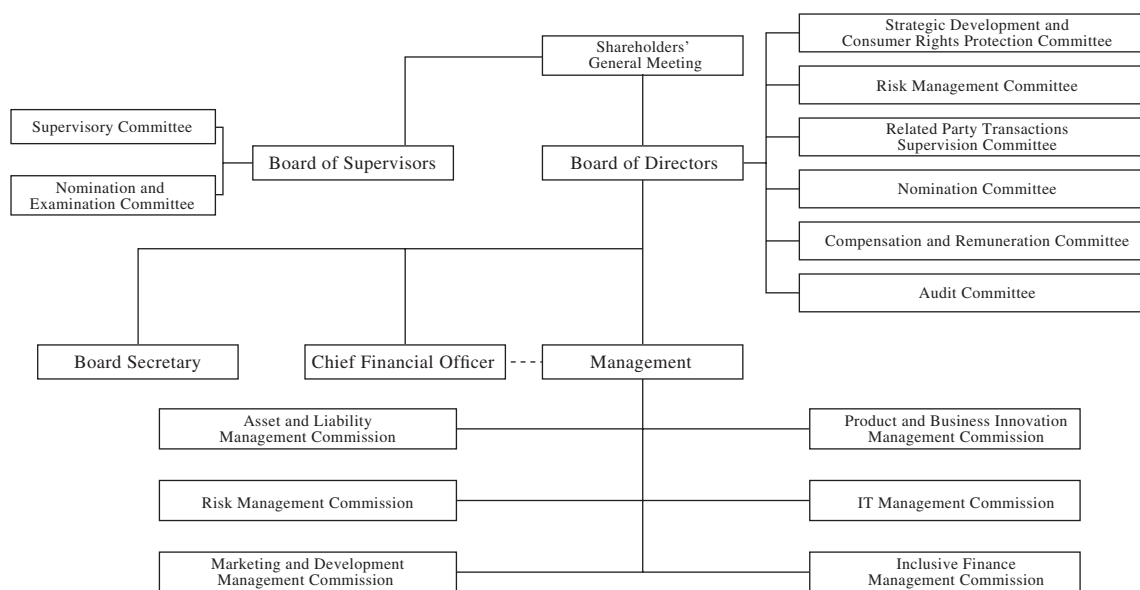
Shareholders' General Meeting

Strategic Development and Consumer Rights Protection Committee

Risk Management Committee

Supervisory Committee

Board of Supervisors

Board of Directors

Related Party Transactions Supervision Committee

Nomination and Examination Committee

Nomination Committee

Compensation and Remuneration Committee

Audit Committee

Board Secretary

Chief Financial Officer

Management

Asset and Liability Management Commission

Product and Business Innovation Management Commission

Risk Management Commission

IT Management Commission

Marketing and Development Management Commission

Inclusive Finance Management Commission